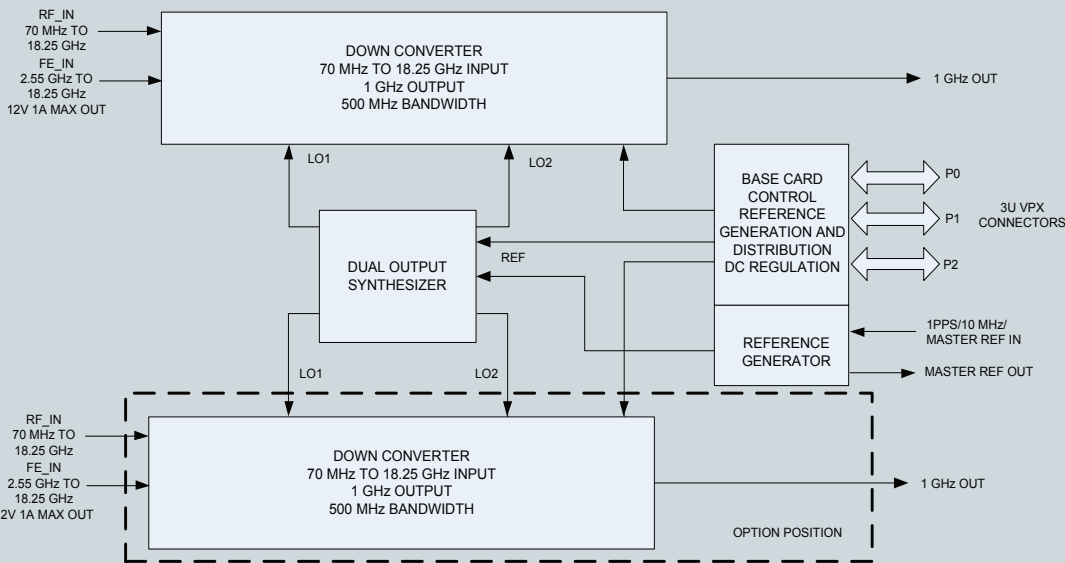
RF_IN
70 MHz TO
18.25 GHz
FE_IN
2.55 GHz TO
18.25 GHz
12V 1A MAX OUT

DOWN CONVERTER
70 MHz TO 18.25 GHz INPUT
1 GHz OUTPUT
500 MHz BANDWIDTH

1 GHz OUT

LO1

LO2

BASE CARD
CONTROL
REFERENCE
GENERATION AND
DISTRIBUTION
DC REGULATION

P0

P1

P2

3U VPX
CONNECTORS

DUAL OUTPUT
SYNTHESIZER

REF

REFERENCE
GENERATOR

1PPS/10 MHz/
MASTER REF IN

MASTER REF OUT

LO1

LO2

RF_IN
70 MHz TO
18.25 GHz
FE_IN
2.55 GHz TO
18.25 GHz
2V 1A MAX OUT

DOWN CONVERTER
70 MHz TO 18.25 GHz INPUT
1 GHz OUTPUT
500 MHz BANDWIDTH

1 GHz OUT

OPTION POSITION